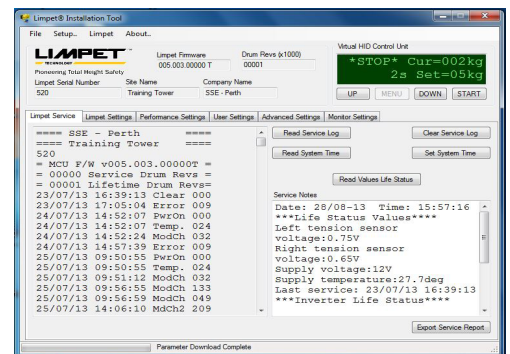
Limpet® Installation Tool

File Setup.. Limpet About..

LIMPET TECHNOLOGY

Pioneering Total Height Safety

Limpet Firmware
005.003.00000 T

Drum Revs (x1000)
00001

Virtual HID Control Unit

*STOP* Cur=002kg
2s Set=05kg

UP MENU DOWN START

Limpet Serial Number
520

Site Name
Training Tower

Company Name
SSE - Perth

Limpet Service | Limpet Settings | Performance Settings | User Settings | Advanced Settings | Monitor Settings

==== SSE - Perth ====
==== Training Tower ====
520
= MCU F/W v005.003.00000T =
= 00000 Service Drum Revs =
= 00001 Lifetime Drum Revs=
23/07/13 16:39:13 Clear 000
24/07/13 17:05:04 Error 009
24/07/13 14:52:07 PwrOn 000
24/07/13 14:52:07 Temp. 024
24/07/13 14:52:24 ModCh 032
24/07/13 14:57:39 Error 009
25/07/13 09:50:55 PwrOn 000
25/07/13 09:50:55 Temp. 024
25/07/13 09:51:12 ModCh 032
25/07/13 09:56:55 ModCh 133
25/07/13 09:56:59 ModCh 049
25/07/13 14:06:10 MdCh2 209

Read Service Log

Clear Service Log

Read System Time

Set System Time

Read Values Life Status

Service Notes

Date: 28/08-13 Time: 15:57:16
***Life Status Values****
Left tension sensor
voltage:0.75V
Right tension sensor
voltage:0.65V
Supply voltage:12V
Supply temperature:27.7deg
Last service: 23/07/13 16:39:13
***Inverter Life Status****

Export Service Report

Parameter Download Complete